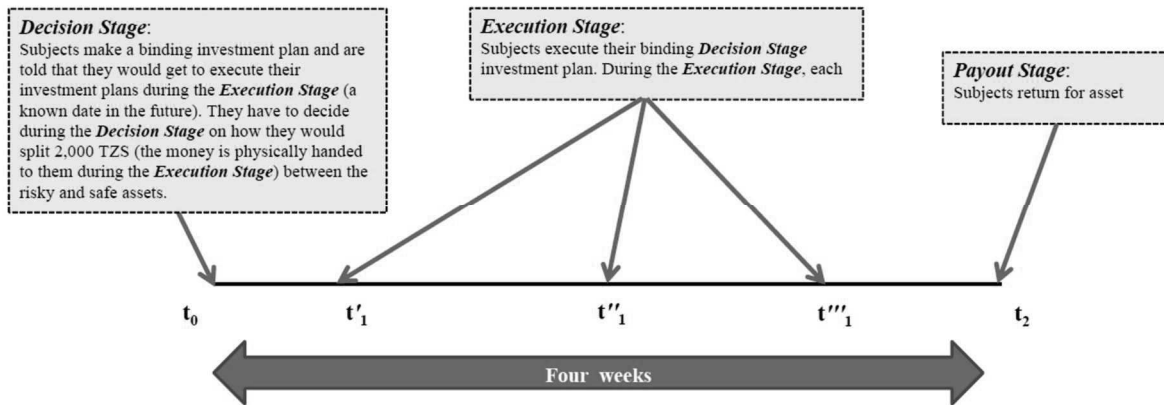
**Decision Stage**:
Subjects make a binding investment plan and are told that they would get to execute their investment plans during the **Execution Stage** (a known date in the future). They have to decide during the **Decision Stage** on how they would split 2,000 TZS (the money is physically handed to them during the **Execution Stage**) between the risky and safe assets.

**Execution Stage**:
Subjects execute their binding **Decision Stage** investment plan. During the **Execution Stage**, each

**Payout Stage**:
Subjects return for asset

$t_0$

$t'_1$

$t''_1$

$t'''_1$

$t_2$

Four weeks